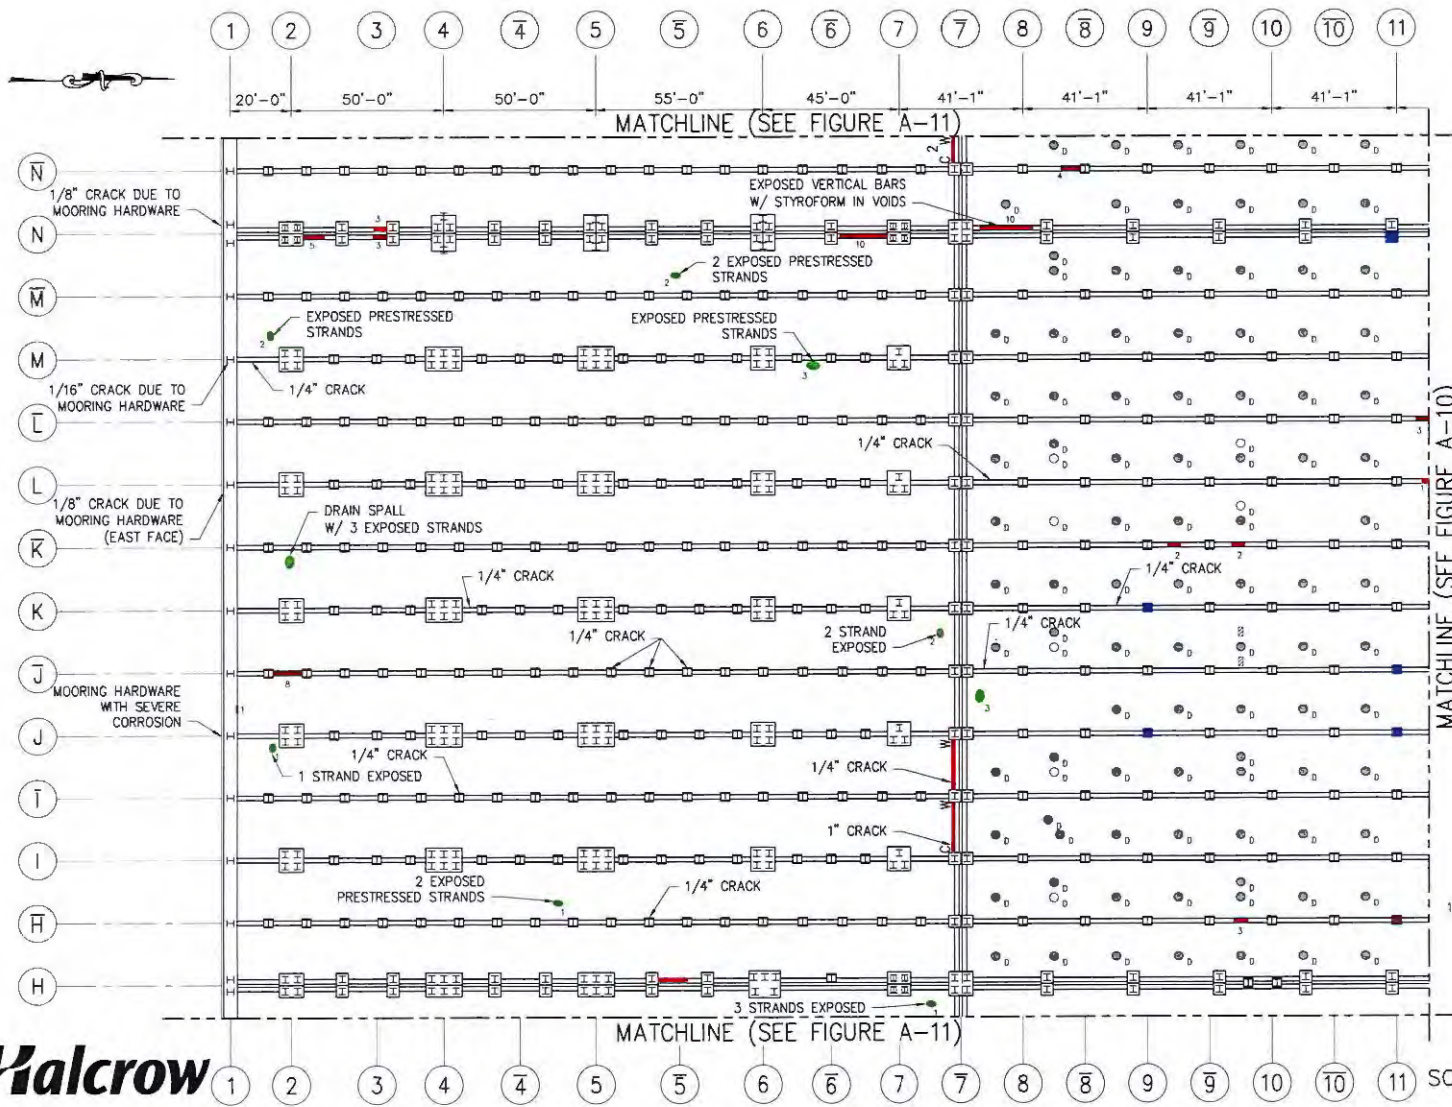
1 2 3 4 $\bar{4}$ 5 $\bar{5}$ 6 $\bar{6}$ 7 $\bar{7}$ 8 $\bar{8}$ 9 $\bar{9}$ 10 $\overline{10}$ 11

20'-0" 50'-0" 50'-0" 55'-0" 45'-0" 41'-1" 41'-1" 41'-1" 41'-1"

MATCHLINE (SEE FIGURE A-11)

$\bar{N}$
1/8" CRACK DUE TO MOORING HARDWARE
N
EXPOSED VERTICAL BARS W/ STYROFORM IN VOIDS
2 EXPOSED PRESTRESSED STRANDS
$\bar{M}$
EXPOSED PRESTRESSED STRANDS
EXPOSED PRESTRESSED STRANDS
M
1/16" CRACK DUE TO MOORING HARDWARE
1/4" CRACK
$\bar{L}$
1/4" CRACK
L
1/8" CRACK DUE TO MOORING HARDWARE (EAST FACE)
DRAIN SPALL W/ 3 EXPOSED STRANDS
$\bar{K}$
1/4" CRACK
1/4" CRACK
K
1/4" CRACK
2 STRAND EXPOSED
1/4" CRACK
$\bar{J}$
MOORING HARDWARE WITH SEVERE CORROSION
J
1/4" CRACK
1 STRAND EXPOSED
1/4" CRACK
$\bar{I}$
1" CRACK
I
2 EXPOSED PRESTRESSED STRANDS
1/4" CRACK
$\bar{H}$
H
3 STRANDS EXPOSED

MATCHLINE (SEE FIGURE A-11)

MATCHLINE (SEE FIGURE A-10)

Halcrow

1 2 3 4 $\bar{4}$ 5 $\bar{5}$ 6 $\bar{6}$ 7 $\bar{7}$ 8 $\bar{8}$ 9 $\bar{9}$ 10 $\overline{10}$ 11 SC